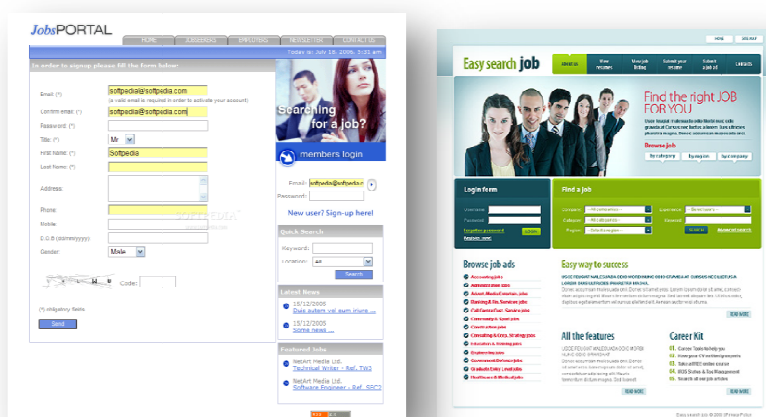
JobsPORTAL

HOME | JOBSEEKERS | EMPLOYERS | NEWSLETTER | CONTACT US

Today is: July 18, 2006, 3:31 am

In order to signup please fill the form below:

Email: (*) softpedia@softpedia.com
(a valid email is required in order to activate your account)
Confirm email: (*) softpedia@softpedia.com
Password: (*)
Title: (*) Mr
First name: (*) Softpedia
Last Name: (*)
Address:
Phone:
Mobile:
D.O.B (dd/mm/yyyy):
Gender: Male
Code:
(*) obligatory fields
Send

Searching for a job?

members login
Email: softpedia@softpedia.c
Password:
New user? Sign-up here!

Quick Search
Keyword:
Location: All
Search

Latest News
15/12/2005 Duis autem vel eum iriure ...
15/12/2005 Some news ...

Featured Jobs
NetArt Media Ltd. Technical Writer - Ref. TW3
NetArt Media Ltd. Software Engineer - Ref. SEC3

SOFTPEDIA

HOME | SITE MAP

Easy search job

ABOUT US | View vacancies | New job listing | Submit your resume | Submit a job ad | LINKS

Find the right JOB FOR YOU

Browse job
By category | By region | By company

Login form
Username
Password
Forgotten password
Register now!
LOGIN

Find a job
Company
Category
Region
Experience
Keyword
SEARCH
Advanced search

Browse job ads
Accounting jobs
Administration jobs
Asset Management jobs
Banking & Fin. Services jobs
Call Centre/Cust. Service jobs
Community & Sport jobs
Construction jobs
Consulting & Corp. Strategy jobs
Education & Training jobs
Engineering jobs
Government/Defence jobs
Graduate/Entry Level jobs
Healthcare & Medical jobs

Easy way to success
READ MORE

All the features
READ MORE

Career Kit
01. Career Tips to help you
02. How to give CV writing services
03. Sales & BIZZ online course
04. RSS Softes & Tax Management
05. Search all sample articles
READ MORE

Easy search job © 2006 | Privacy Policy